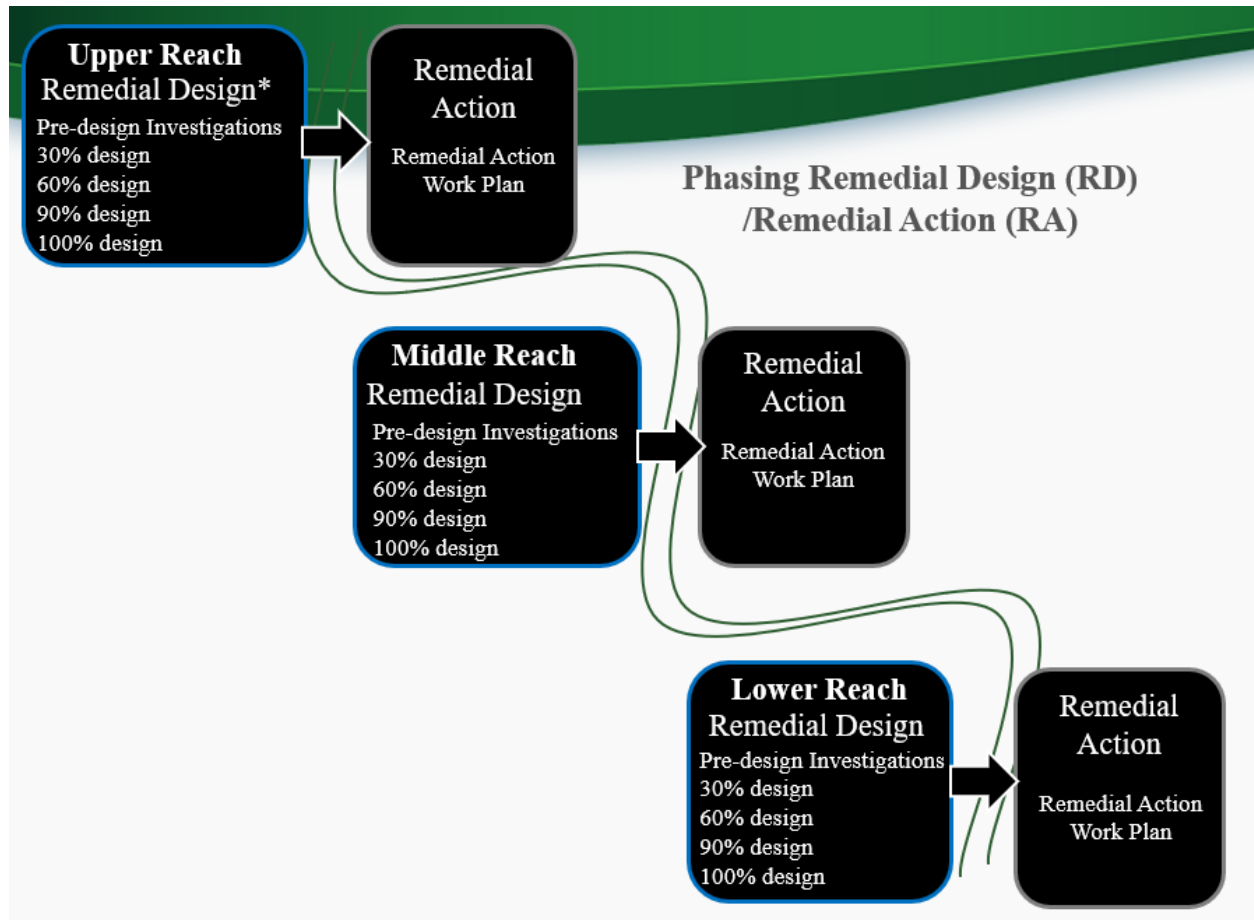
Upper Reach
Remedial Design*
Pre-design Investigations
30% design
60% design
90% design
100% design

Remedial Action
Remedial Action Work Plan

Phasing Remedial Design (RD) /Remedial Action (RA)

Middle Reach
Remedial Design
Pre-design Investigations
30% design
60% design
90% design
100% design

Remedial Action
Remedial Action Work Plan

Lower Reach
Remedial Design
Pre-design Investigations
30% design
60% design
90% design
100% design

Remedial Action
Remedial Action Work Plan